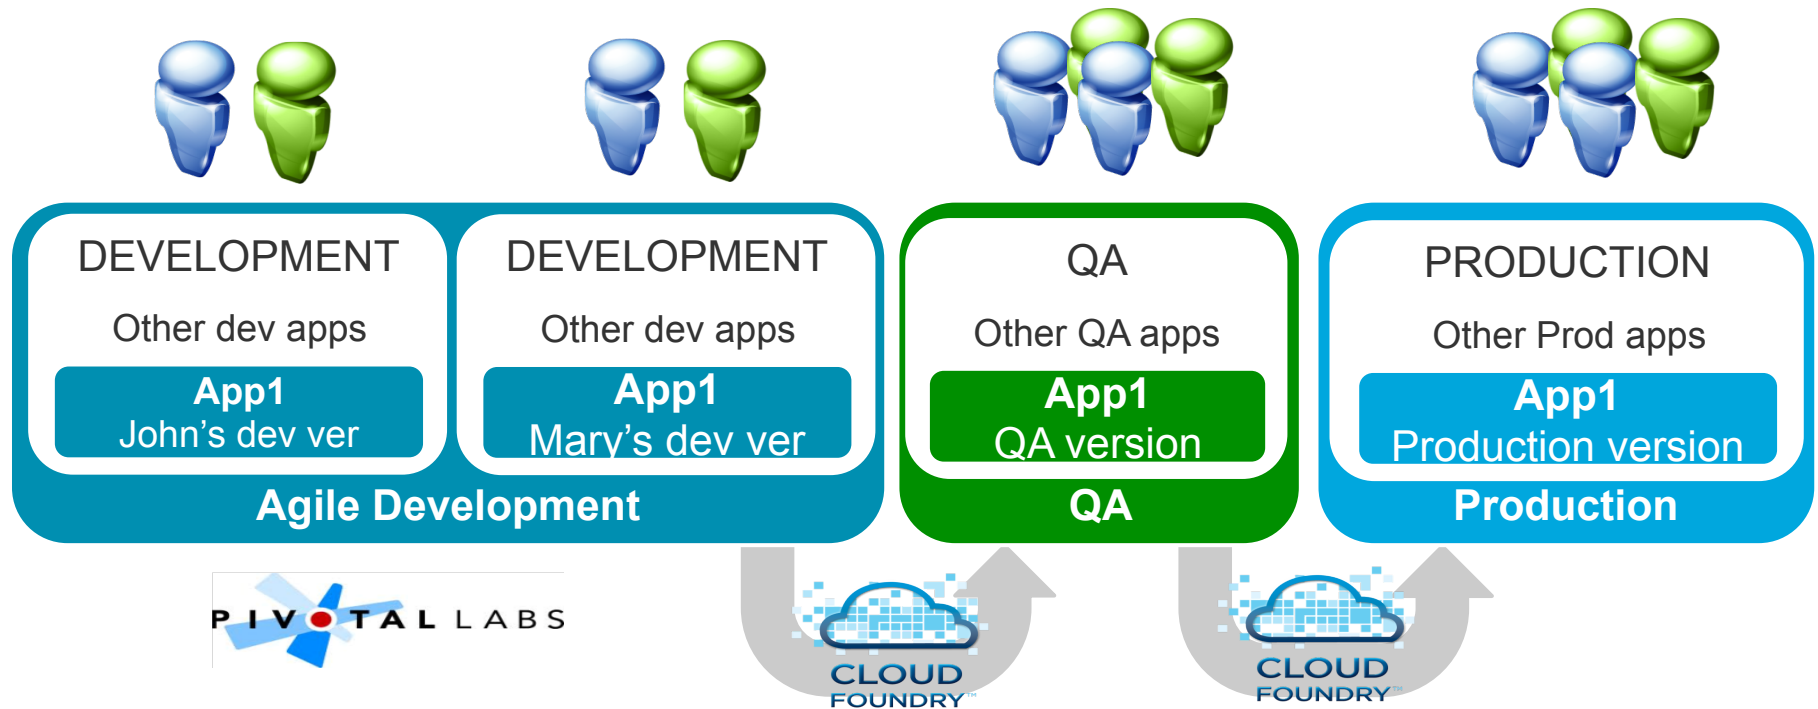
DEVELOPMENT

Other dev apps

App1
John's dev ver

DEVELOPMENT

Other dev apps

App1
Mary's dev ver

Agile Development

QA

Other QA apps

App1
QA version

QA

PRODUCTION

Other Prod apps

App1
Production version

Production

PIVOTAL LABS

CLOUD FOUNDRY

CLOUD FOUNDRY